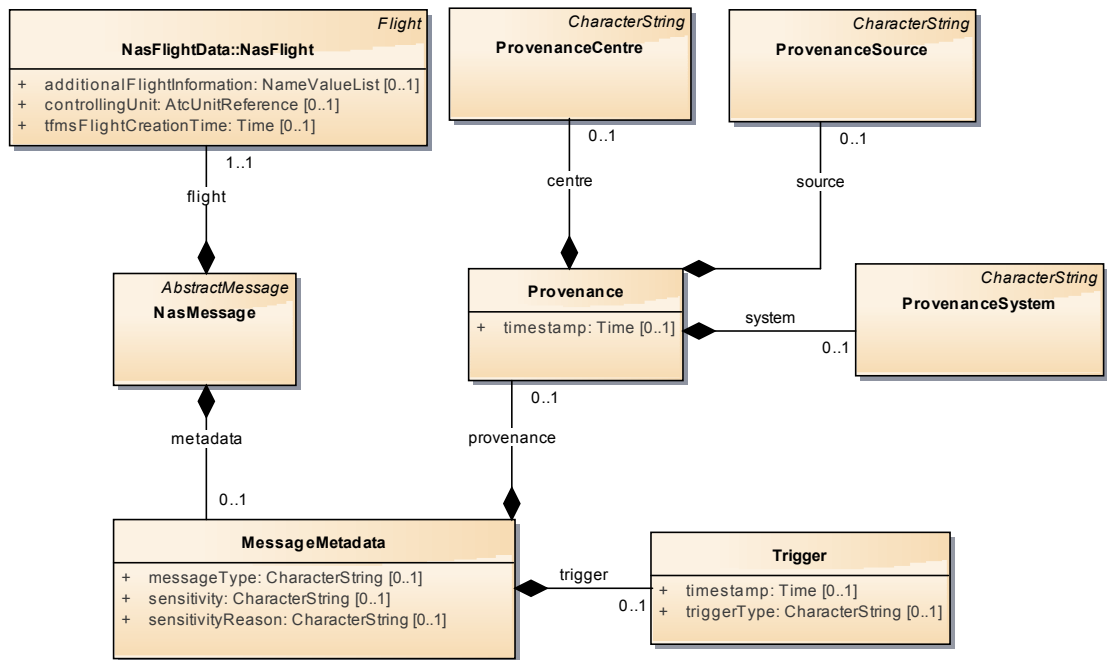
Flight
NasFlightData::NasFlight
+ additionalFlightInformation: NameValueList [0..1]
+ controllingUnit: AtcUnitReference [0..1]
+ tfmsFlightCreationTime: Time [0..1]

1..1
flight

AbstractMessage
NasMessage

metadata
0..1

MessageMetadata
+ messageType: CharacterString [0..1]
+ sensitivity: CharacterString [0..1]
+ sensitivityReason: CharacterString [0..1]

CharacterString
ProvenanceCentre

0..1
centre

CharacterString
ProvenanceSource

0..1
source

Provenance
+ timestamp: Time [0..1]

system
0..1

CharacterString
ProvenanceSystem

0..1
provenance

trigger
0..1

Trigger
+ timestamp: Time [0..1]
+ triggerType: CharacterString [0..1]